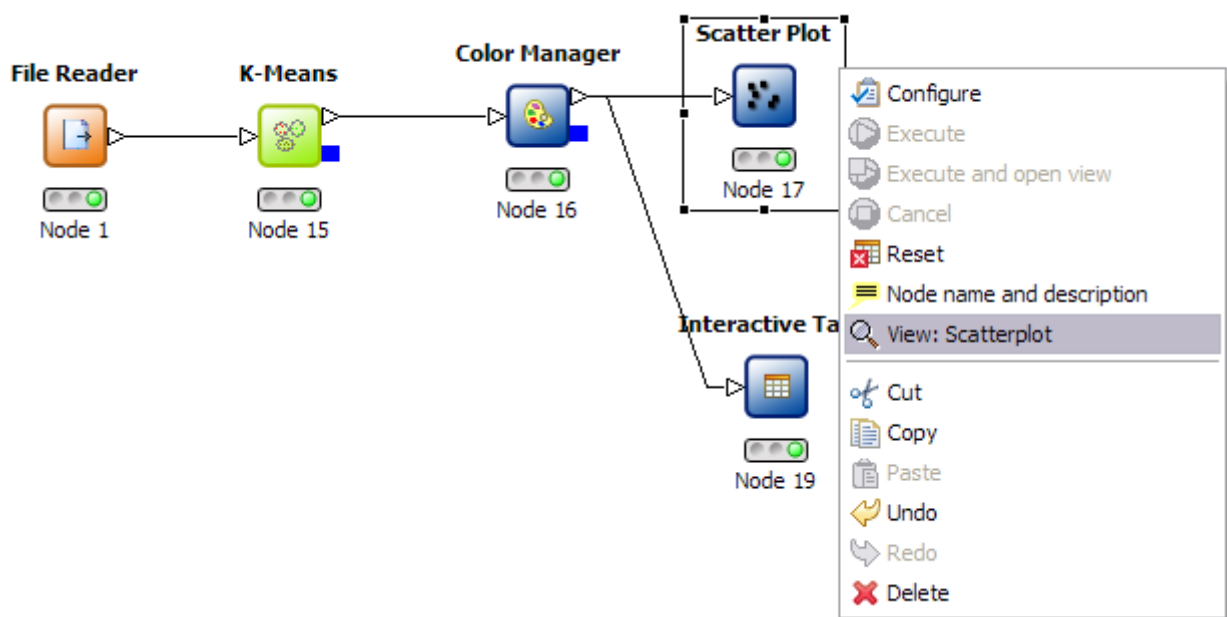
File Reader
Node 1

K-Means
Node 15

Color Manager
Node 16

Scatter Plot
Node 17

Interactive Ta
Node 19

Configure
Execute
Execute and open view
Cancel
Reset
Node name and description
View: Scatterplot
Cut
Copy
Paste
Undo
Redo
Delete